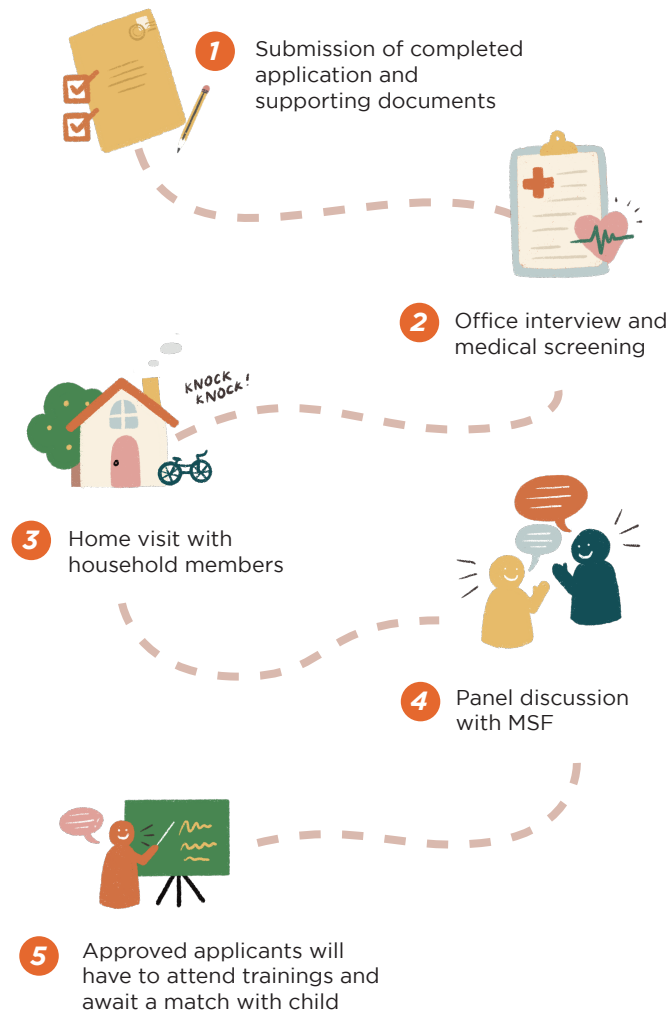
1 Submission of completed application and supporting documents

2 Office interview and medical screening

KNOCK KNOCK!

3 Home visit with household members

4 Panel discussion with MSF

5 Approved applicants will have to attend trainings and await a match with child